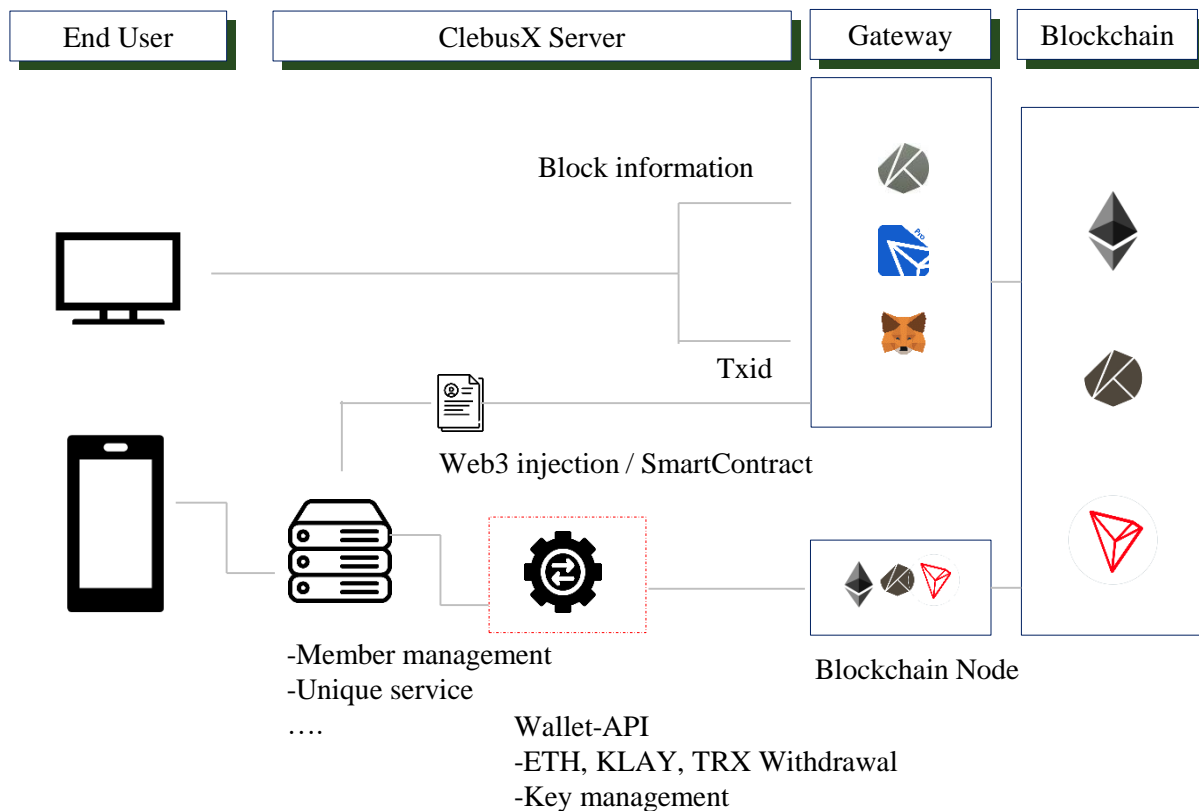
End User

ClebusX Server

Gateway

Blockchain

Block information

Pro

Txid

Web3 injection / SmartContract

-Member management
-Unique service
….

Wallet-API
-ETH, KLAY, TRX Withdrawal
-Key management

Blockchain Node